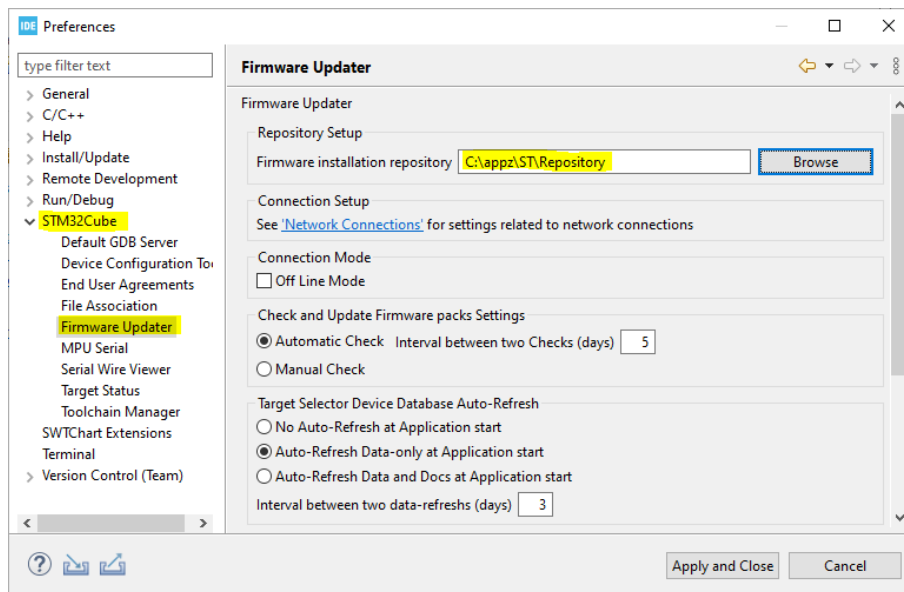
IDE Preferences

type filter text

General
C/C++
Help
Install/Update
Remote Development
Run/Debug
STM32Cube
Default GDB Server
Device Configuration To
End User Agreements
File Association
Firmware Updater
MPU Serial
Serial Wire Viewer
Target Status
Toolchain Manager
SWTChart Extensions
Terminal
Version Control (Team)

Firmware Updater

Firmware Updater

Repository Setup
Firmware installation repository C:\appz\ST\Repository Browse

Connection Setup
See 'Network Connections' for settings related to network connections

Connection Mode
Off Line Mode

Check and Update Firmware packs Settings
Automatic Check Interval between two Checks (days) 5
Manual Check

Target Selector Device Database Auto-Refresh
No Auto-Refresh at Application start
Auto-Refresh Data-only at Application start
Auto-Refresh Data and Docs at Application start
Interval between two data-refreshs (days) 3

Apply and Close Cancel